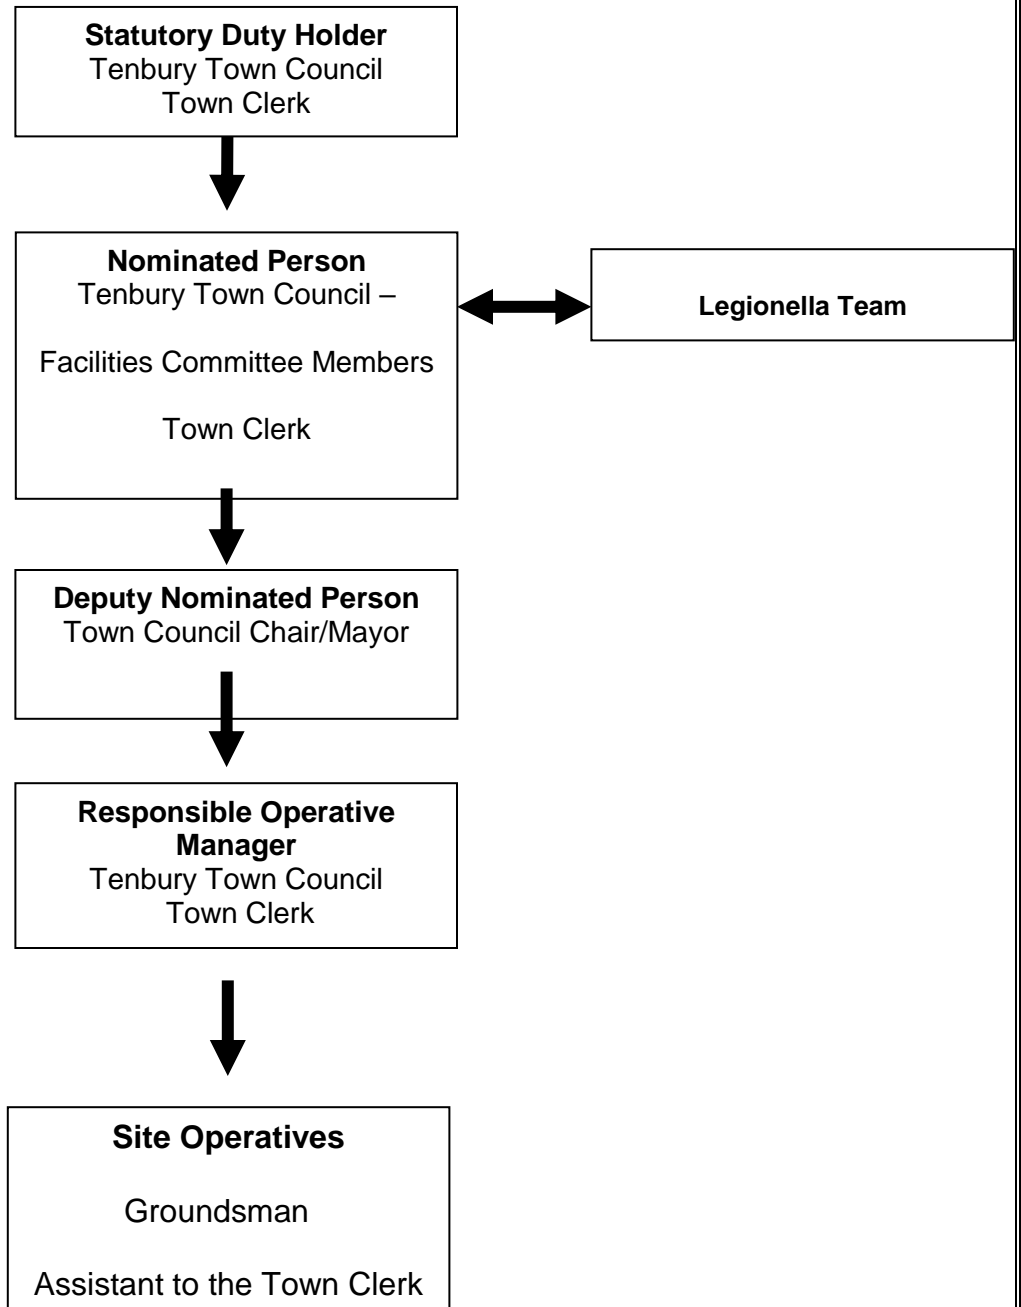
**Statutory Duty Holder**
Tenbury Town Council
Town Clerk

**Nominated Person**
Tenbury Town Council –

Facilities Committee Members

Town Clerk

**Legionella Team**

**Deputy Nominated Person**
Town Council Chair/Mayor

**Responsible Operative Manager**
Tenbury Town Council
Town Clerk

**Site Operatives**

Groundsman

Assistant to the Town Clerk